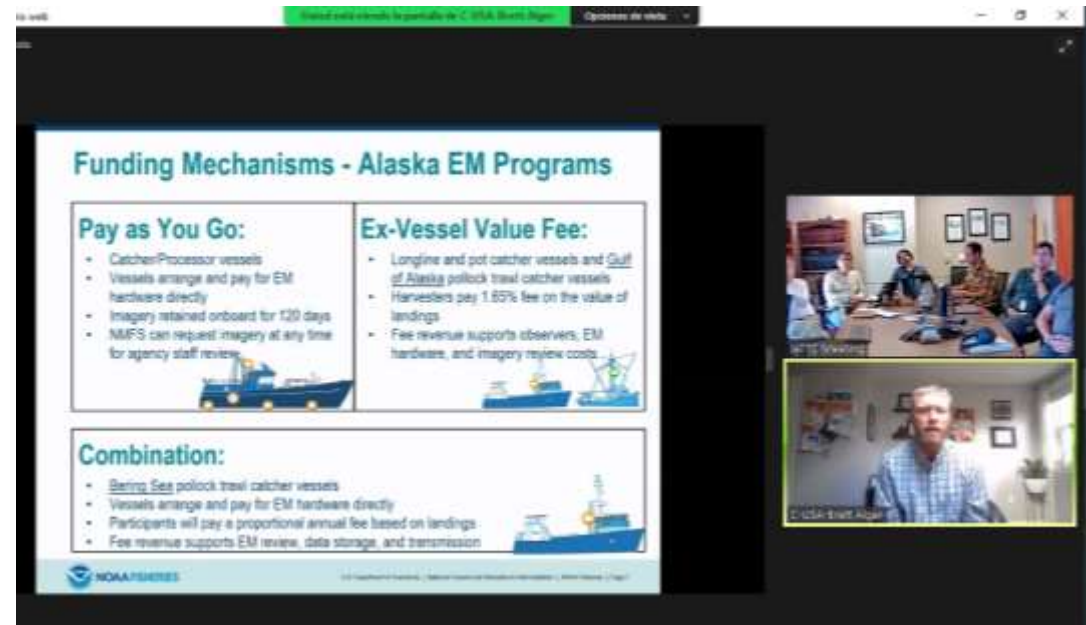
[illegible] web

Usted está viendo la pantalla de C USA Brett Alger

Opciones de vista

Funding Mechanisms - Alaska EM Programs

Pay as You Go:

- Catcher/Processor vessels
- Vessels arrange and pay for EM hardware directly
- Imagery retained onboard for 120 days
- NMFS can request imagery at any time for agency staff review

Ex-Vessel Value Fee:

- Longline and pot catcher vessels and Gulf of Alaska pollock trawl catcher vessels
- Harvesters pay 1.65% fee on the value of landings
- Fee revenue supports observers, EM hardware, and imagery review costs

Combination:

- Bering Sea pollock trawl catcher vessels
- Vessels arrange and pay for EM hardware directly
- Participants will pay a proportional annual fee based on landings
- Fee revenue supports EM review, data storage, and transmission

NOAA FISHERIES

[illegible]

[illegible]

C USA Brett Alger